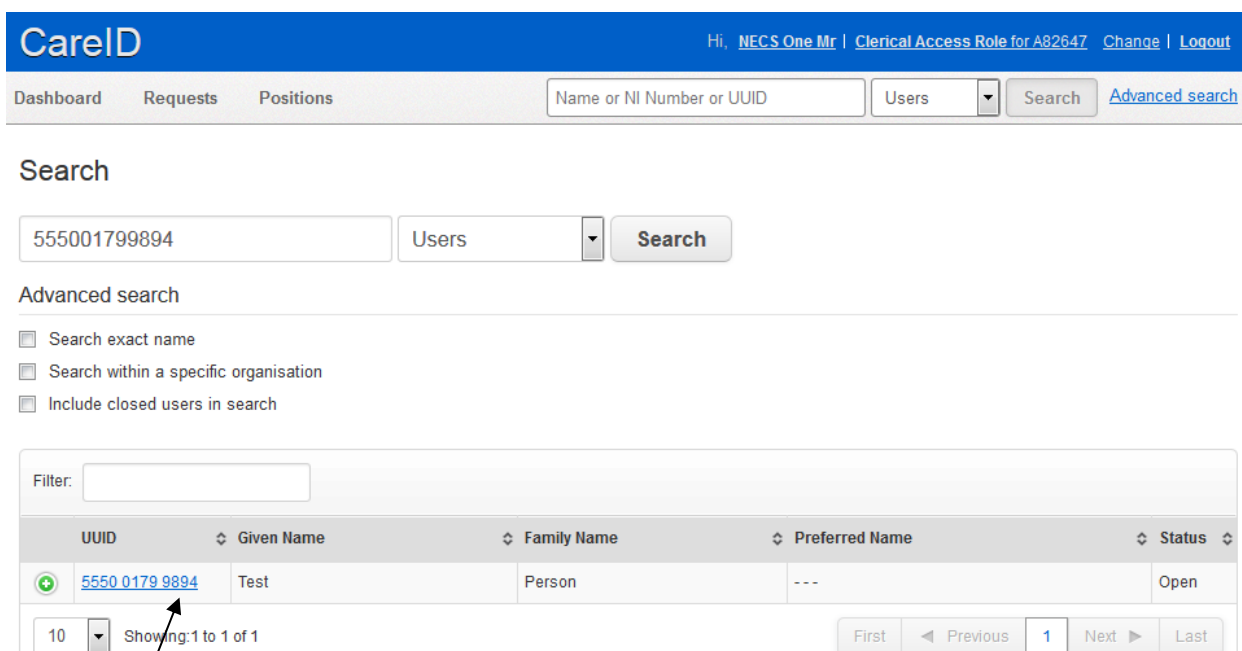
CareID

Hi, NECS One Mr | Clerical Access Role for A82647 Change | Logout

Dashboard Requests Positions

Name or NI Number or UUID

Users

Search

Advanced search

Search

555001799894

Users

Search

Advanced search

Search exact name

Search within a specific organisation

Include closed users in search

Filter:

| | UUID | Given Name | Family Name | Preferred Name | Status |
|---|---|---|---|---|---|
| | 5550 0179 9894 | Test | Person | --- | Open |

10 Showing:1 to 1 of 1

First ◀ Previous 1 Next ▶ Last